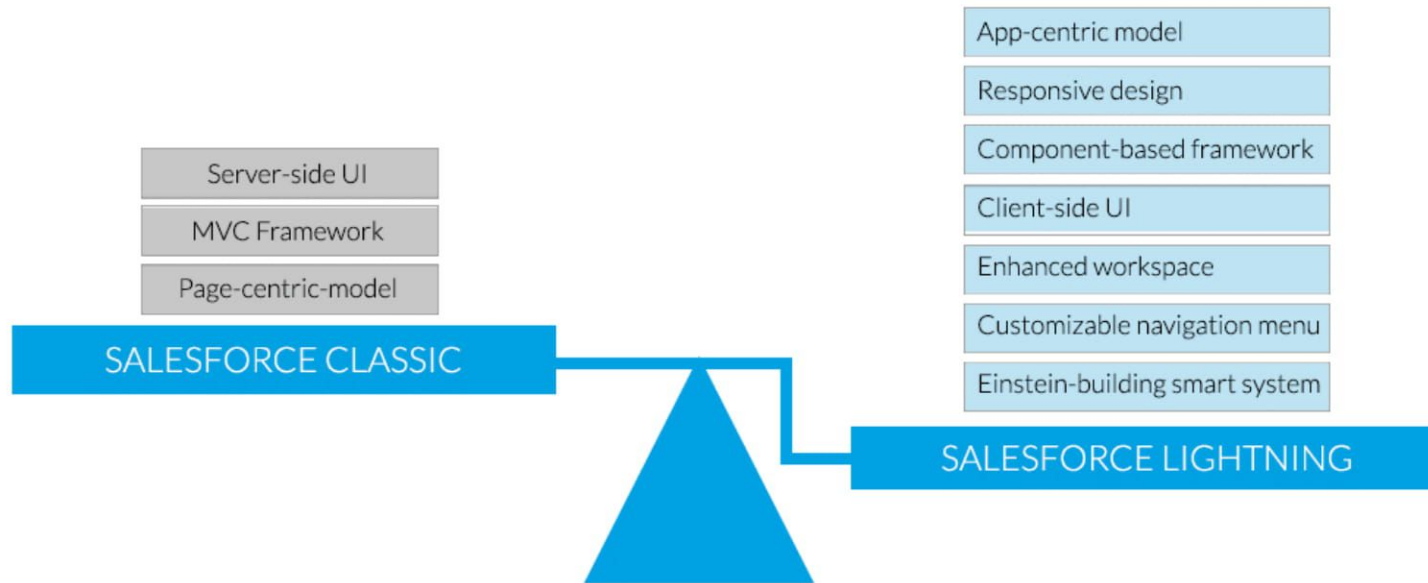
Server-side UI
MVC Framework
Page-centric-model
SALESFORCE CLASSIC

App-centric model
Responsive design
Component-based framework
Client-side UI
Enhanced workspace
Customizable navigation menu
Einstein-building smart system
SALESFORCE LIGHTNING